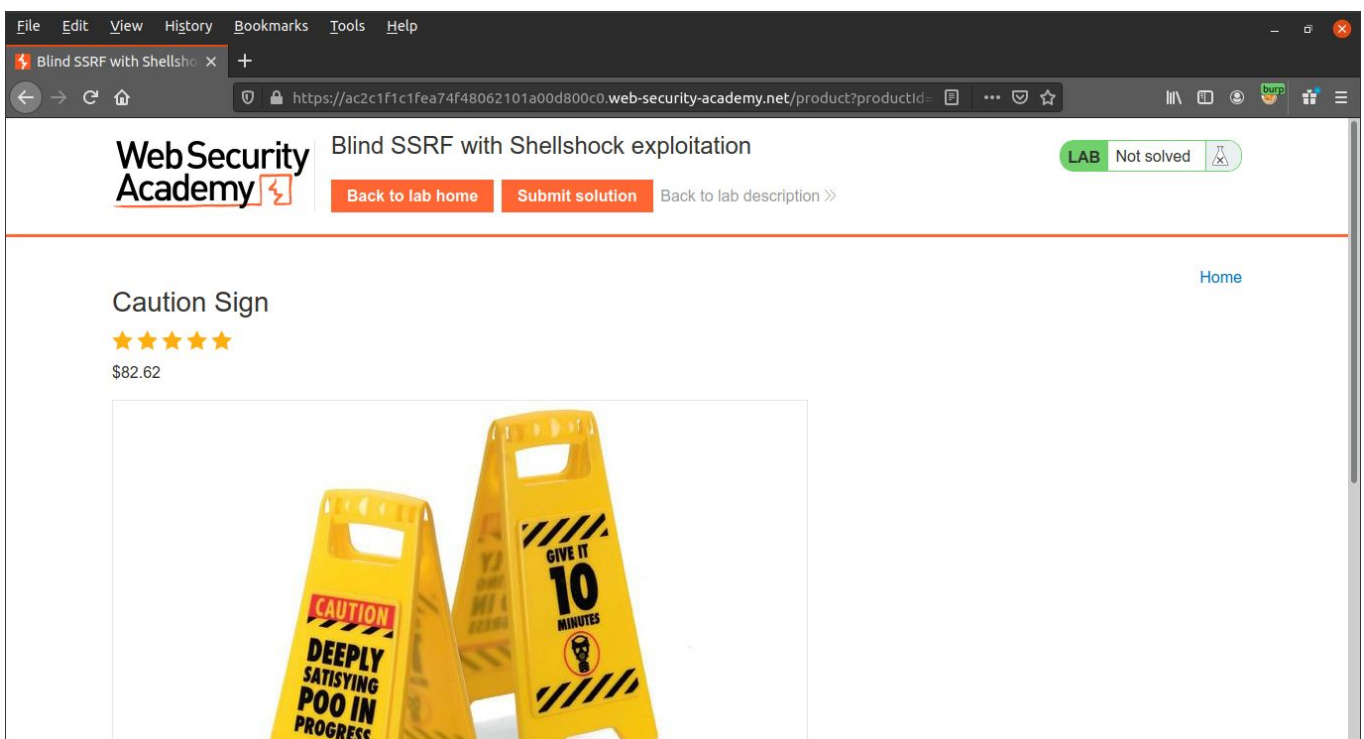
File Edit View History Bookmarks Tools Help

Blind SSRF with Shellsho ×

https://ac2c1f1c1fea74f48062101a00d800c0.web-security-academy.net/product?productId=

burp

Web Security Academy

Blind SSRF with Shellshock exploitation

Back to lab home

Submit solution

Back to lab description »

LAB Not solved

Home

Caution Sign

$82.62

CAUTION DEEPLY SATISYING POO IN PROGRESS

GIVE IT 10 MINUTES